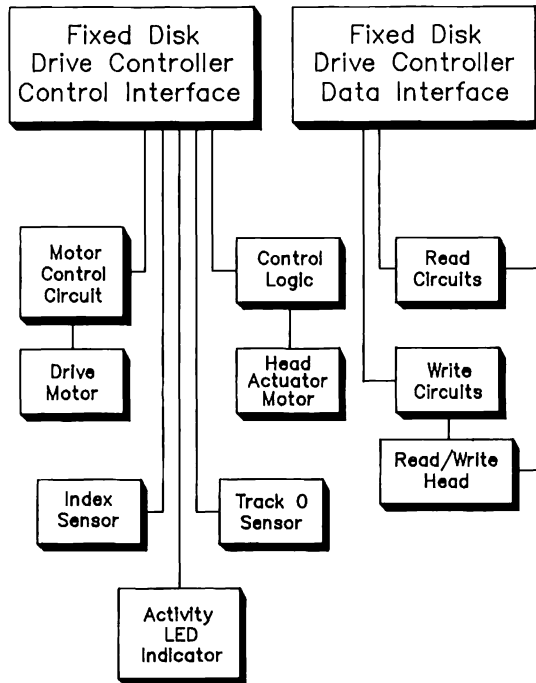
Fixed Disk
Drive Controller
Control Interface

Fixed Disk
Drive Controller
Data Interface

Motor
Control
Circuit

Control
Logic

Read
Circuits

Drive
Motor

Head
Actuator
Motor

Write
Circuits

Read/Write
Head

Index
Sensor

Track 0
Sensor

Activity
LED
Indicator